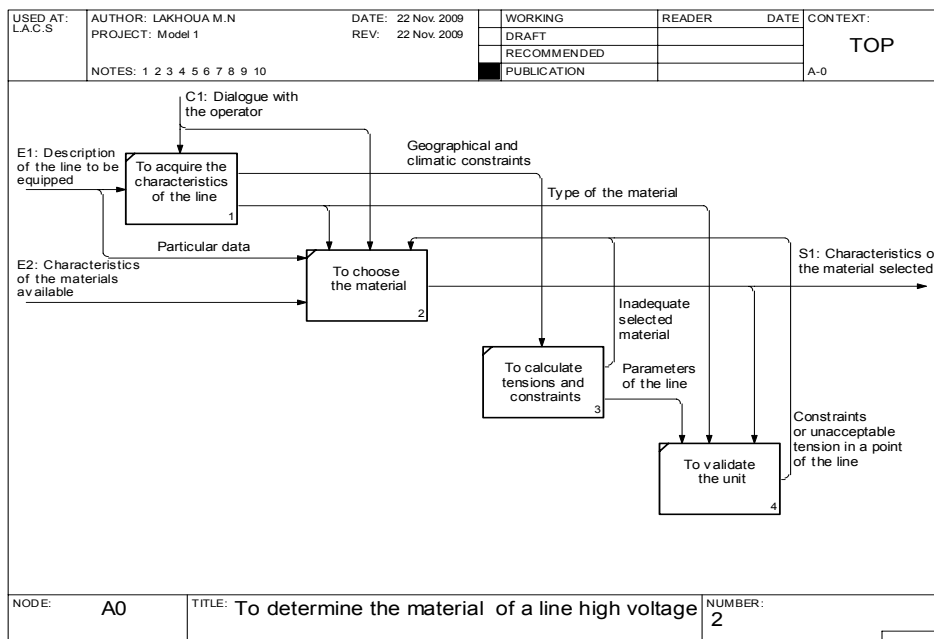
| USED AT: L.A.C.S | AUTHOR: LAKHOUA M.N PROJECT: Model 1 NOTES: 1 2 3 4 5 6 7 8 9 10 | DATE: 22 Nov. 2009 REV: 22 Nov. 2009 | | WORKING | READER | DATE | CONTEXT: |
|---|---|---|---|---|---|---|---|
| | | | | DRAFT | | | TOP |
| | | | | RECOMMENDED | | | |
| | | | | PUBLICATION | | | A-0 |

C1: Dialogue with the operator

E1: Description of the line to be equipped

To acquire the characteristics of the line
1

Geographical and climatic constraints

Type of the material

Particular data

E2: Characteristics of the materials available

To choose the material
2

S1: Characteristics o the material selected

Inadequate selected material

To calculate tensions and constraints
3

Parameters of the line

Constraints or unacceptable tension in a point of the line

To validate the unit
4

NODE: A0 TITLE: To determine the material of a line high voltage NUMBER: 2